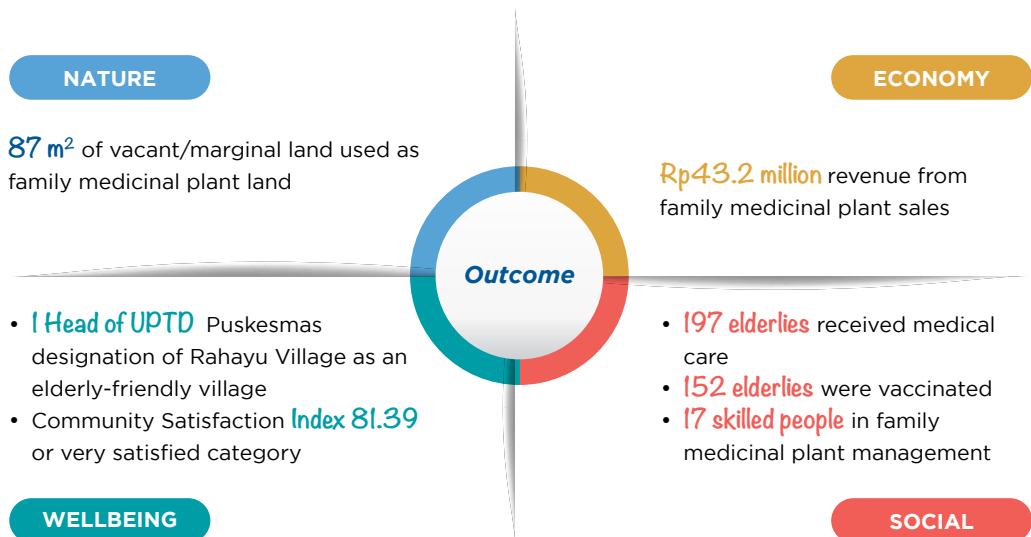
NATURE

$87\ m^2$ of vacant/marginal land used as family medicinal plant land

ECONOMY

Rp43.2 million revenue from family medicinal plant sales

Outcome

• 1 Head of UPTD Puskesmas designation of Rahayu Village as an elderly-friendly village
• Community Satisfaction Index 81.39 or very satisfied category

• 197 elderlies received medical care
• 152 elderlies were vaccinated
• 17 skilled people in family medicinal plant management

WELLBEING

SOCIAL